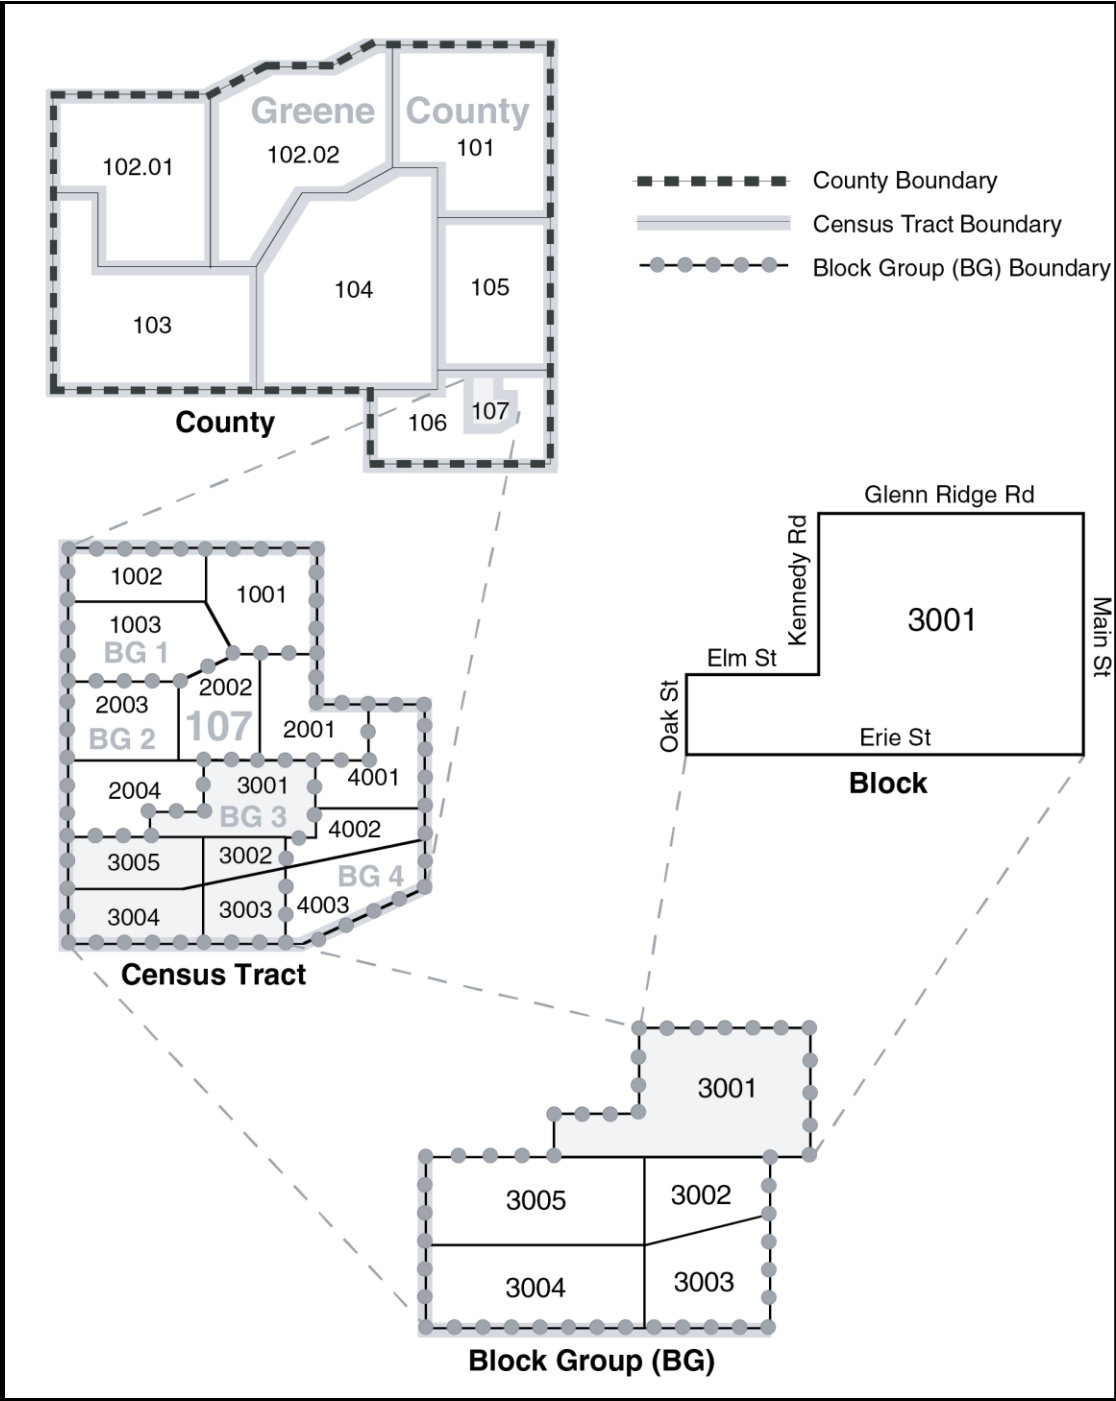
Greene County
102.01
102.02
101
103
104
105
106
107
County

County Boundary
Census Tract Boundary
Block Group (BG) Boundary

1002
1001
1003
BG 1
2002
2003
BG 2
107
2001
2004
3001
4001
BG 3
4002
3005
3002
BG 4
3004
3003
4003
Census Tract

Glenn Ridge Rd
Kennedy Rd
3001
Main St
Elm St
Oak St
Erie St
Block

3001
3005
3002
3004
3003
Block Group (BG)